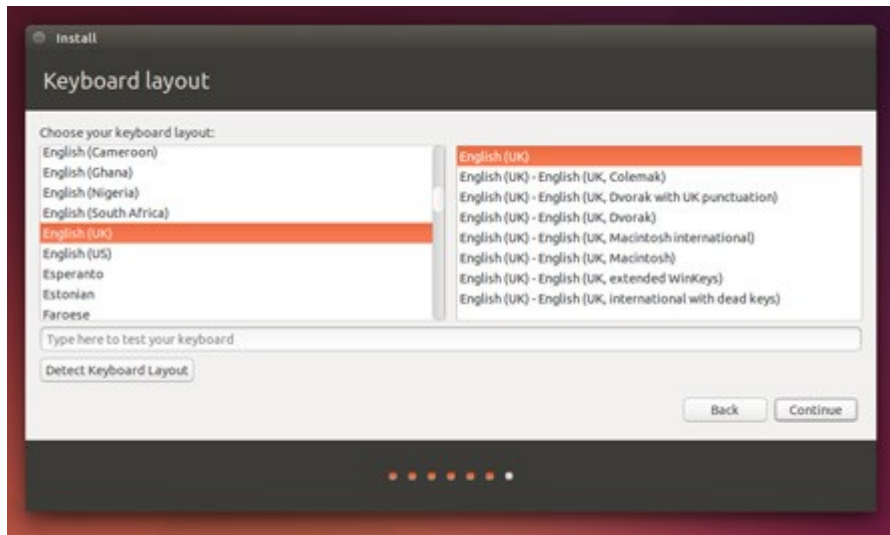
Install

Keyboard layout

Choose your keyboard layout:

English (Cameroon)
English (Ghana)
English (Nigeria)
English (South Africa)
English (UK)
English (US)
Esperanto
Estonian
Faroese

English (UK)
English (UK) - English (UK, Colemak)
English (UK) - English (UK, Dvorak with UK punctuation)
English (UK) - English (UK, Dvorak)
English (UK) - English (UK, Macintosh international)
English (UK) - English (UK, Macintosh)
English (UK) - English (UK, extended WinKeys)
English (UK) - English (UK, international with dead keys)

Type here to test your keyboard

Detect Keyboard Layout

Back Continue